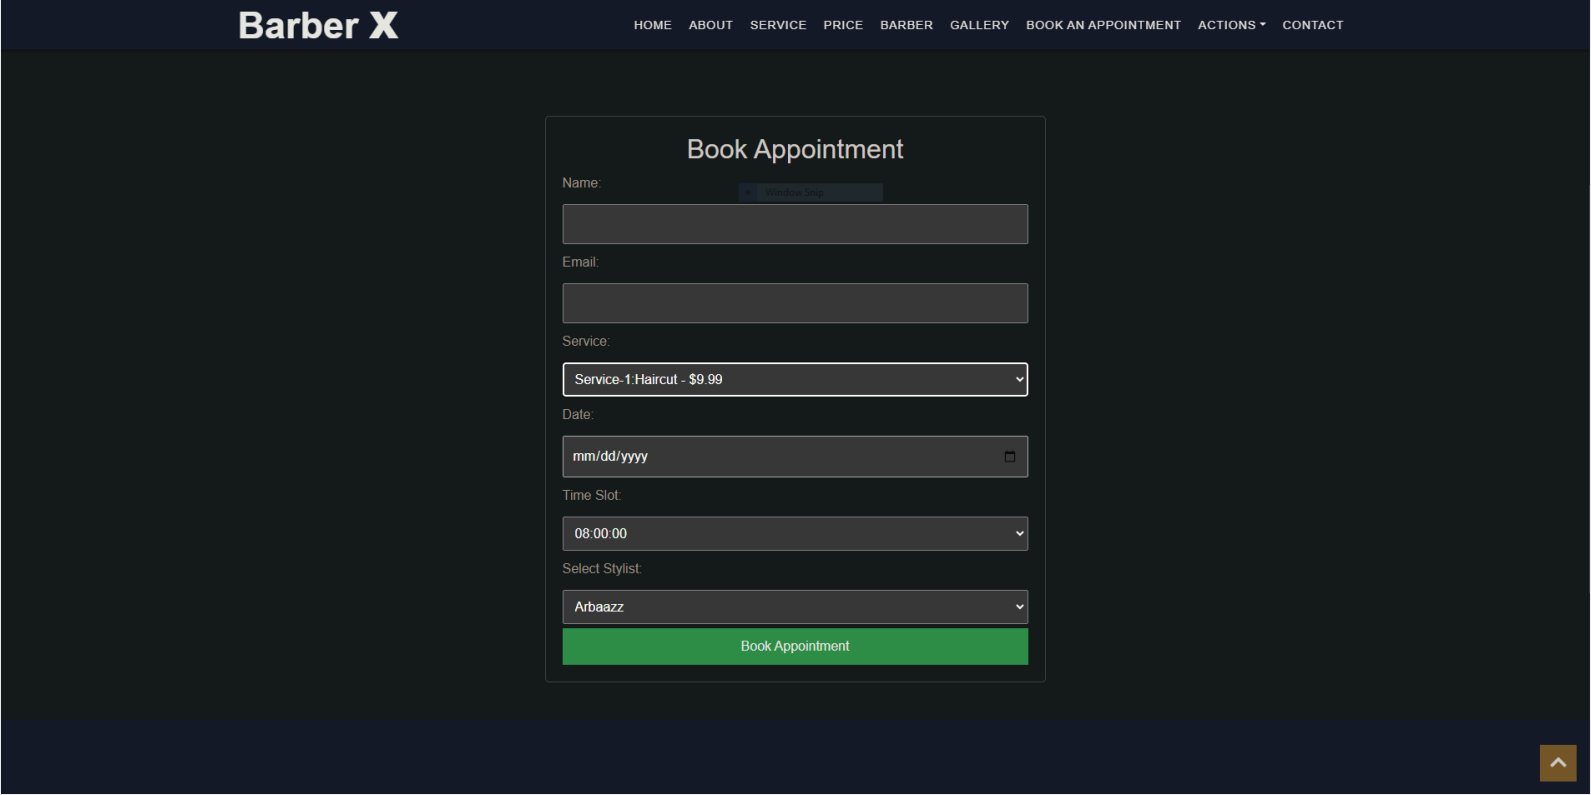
Barber X

HOME ABOUT SERVICE PRICE BARBER GALLERY BOOK AN APPOINTMENT ACTIONS CONTACT

Book Appointment

Name:

Window Snip

Email:

Service:

Service-1:Haircut - $9.99

Date:

mm/dd/yyyy

Time Slot:

08:00:00

Select Stylist:

Arbaazz

Book Appointment